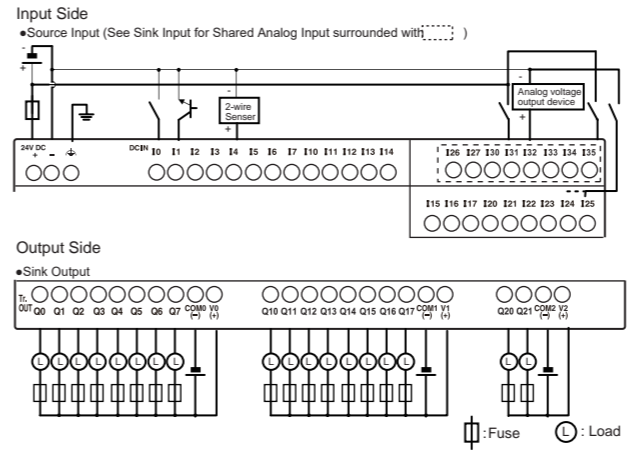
Input Side

●Source Input (See Sink Input for Shared Analog Input surrounded with )

-
+

2-wire Senser

Analog voltage output device

24V DC + -

DCIN I0 I1 I2 I3 I4 I5 I6 I7 I10 I11 I12 I13 I14

I26 I27 I30 I31 I32 I33 I34 I35

I15 I16 I17 I20 I21 I22 I23 I24 I25

Output Side

●Sink Output

Tr. OUT Q0 Q1 Q2 Q3 Q4 Q5 Q6 Q7 COM0 (-) V0 (+)

Q10 Q11 Q12 Q13 Q14 Q15 Q16 Q17 COM1 (-) V1 (+)

Q20 Q21 COM2 (-) V2 (+)

L L L L L L L L

L L L L L L L L

L L

:Fuse

L : Load